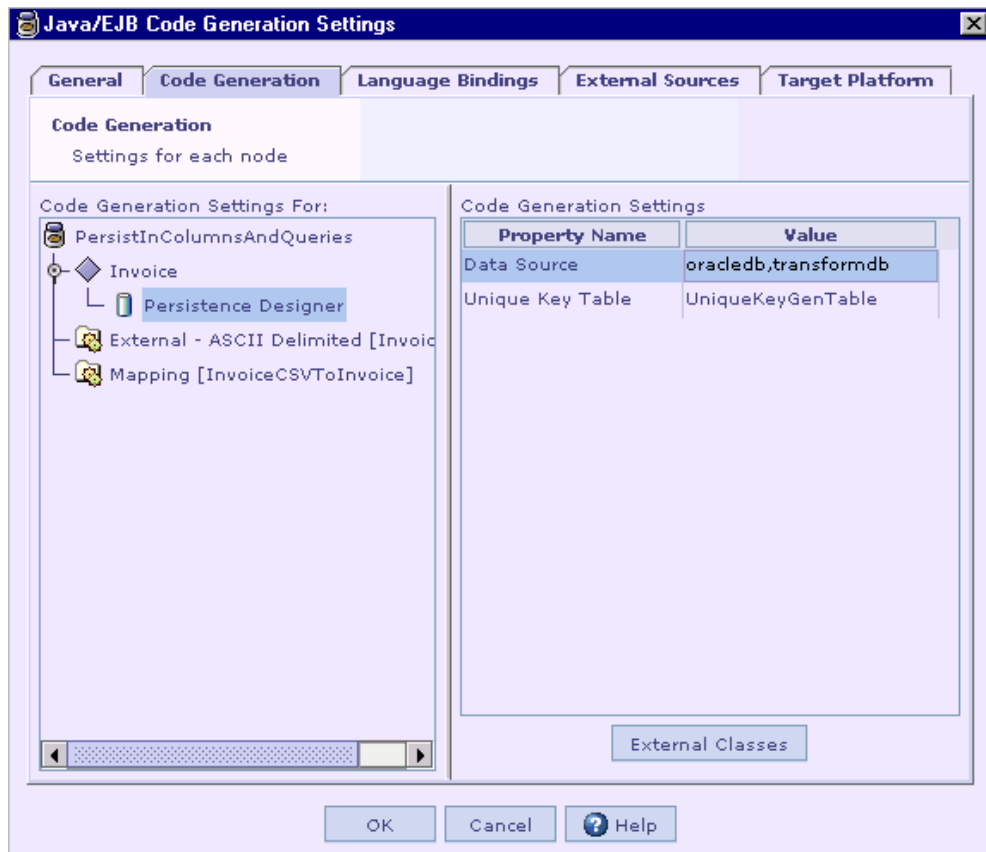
Java/EJB Code Generation Settings

General | Code Generation | Language Bindings | External Sources | Target Platform

Code Generation
Settings for each node

Code Generation Settings For:
PersistInColumnsAndQueries
Invoice
Persistence Designer
External - ASCII Delimited [Invoic
Mapping [InvoiceCSVToInvoice]

Code Generation Settings

| Property Name | Value |
|---|---|
| Data Source | oracledb,transformdb |
| Unique Key Table | UniqueKeyGenTable |

External Classes

OK Cancel Help